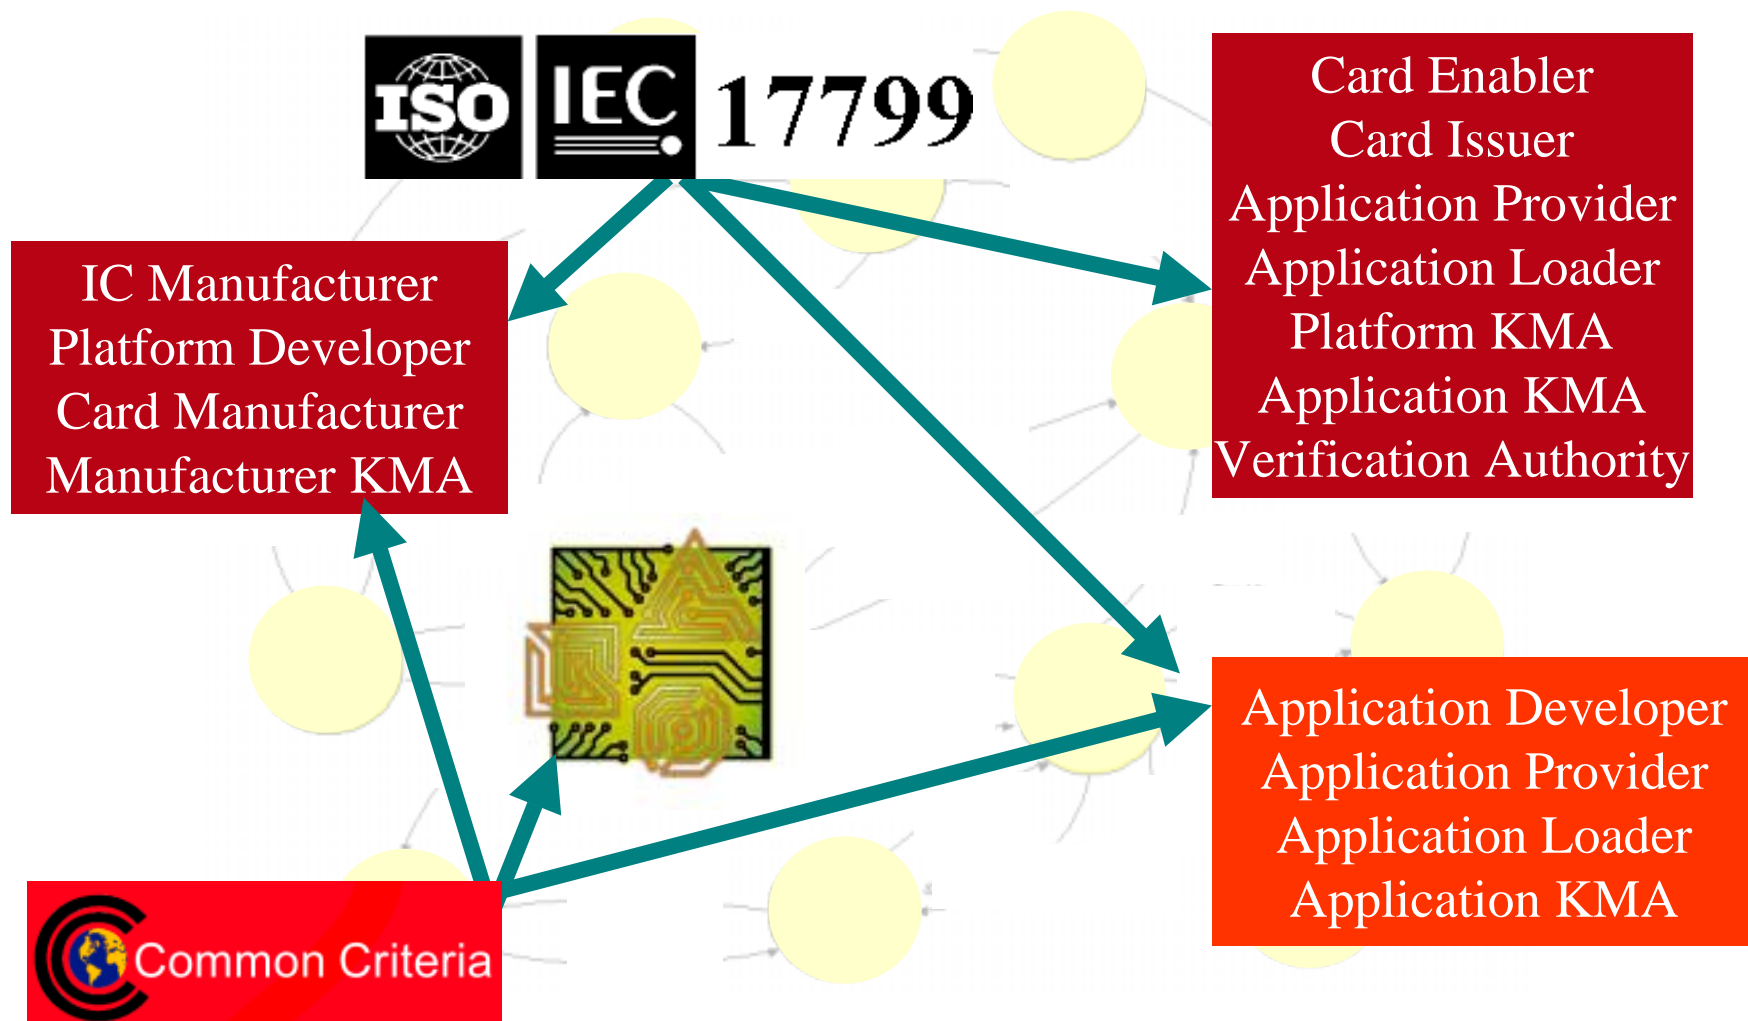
ISO IEC 17799

Card Enabler
Card Issuer
Application Provider
Application Loader
Platform KMA
Application KMA
Verification Authority

IC Manufacturer
Platform Developer
Card Manufacturer
Manufacturer KMA

Application Developer
Application Provider
Application Loader
Application KMA

Common Criteria